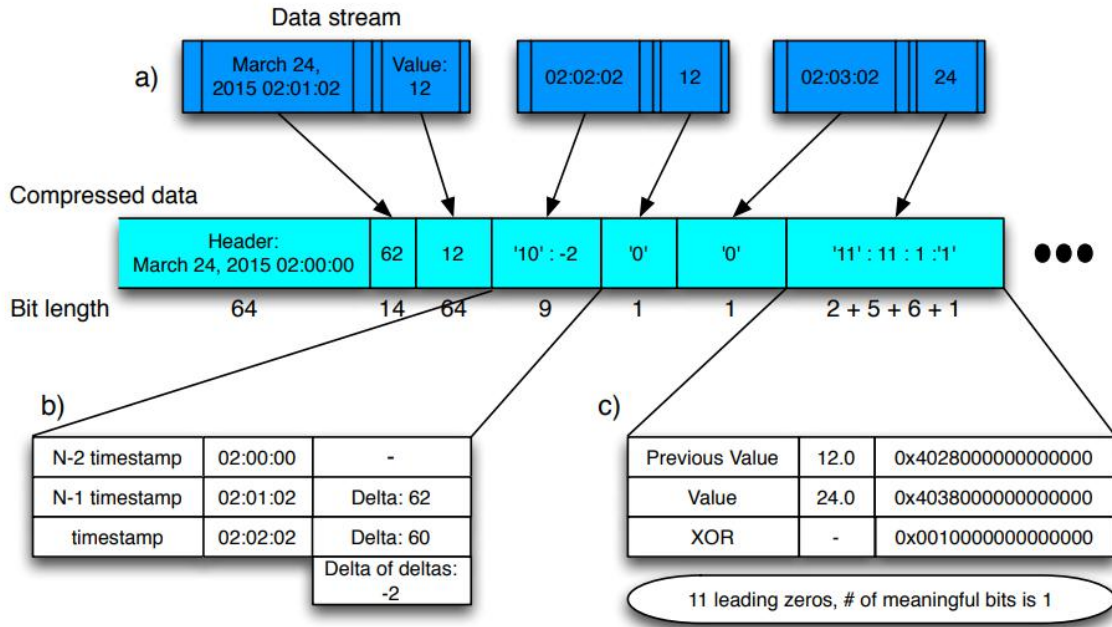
Data stream

a)

March 24, 2015 02:01:02

Value: 12

02:02:02

12

02:03:02

24

Compressed data

| Header: March 24, 2015 02:00:00 | 62 | 12 | '10' : -2 | '0' | '0' | '11' : 11 : 1 :'1' |
|---|---|---|---|---|---|---|

●●●

| Bit length | 64 | 14 | 64 | 9 | 1 | 1 | 2 + 5 + 6 + 1 |
|---|---|---|---|---|---|---|---|

b)

| N-2 timestamp | 02:00:00 | - |
|---|---|---|
| N-1 timestamp | 02:01:02 | Delta: 62 |
| timestamp | 02:02:02 | Delta: 60 |
| | | Delta of deltas: -2 |

c)

| Previous Value | 12.0 | 0x4028000000000000 |
|---|---|---|
| Value | 24.0 | 0x4038000000000000 |
| XOR | - | 0x0010000000000000 |

11 leading zeros, # of meaningful bits is 1